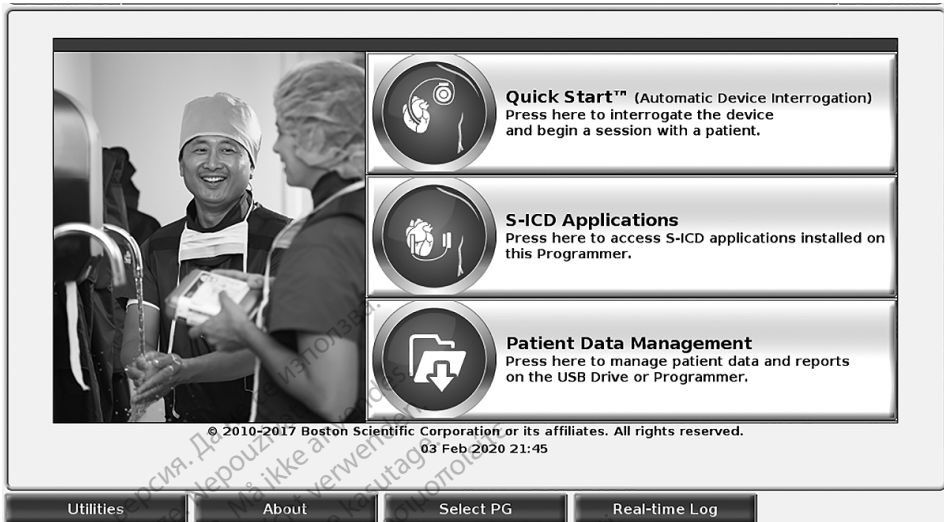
Quick Start™ (Automatic Device Interrogation)
Press here to interrogate the device and begin a session with a patient.

S-ICD Applications
Press here to access S-ICD applications installed on this Programmer.

Patient Data Management
Press here to manage patient data and reports on the USB Drive or Programmer.

© 2010-2017 Boston Scientific Corporation or its affiliates. All rights reserved.
03 Feb 2020 21:45

Utilities
About
Select PG
Real-time Log

версия. Да не се използва.
Nepoužívat.
Må ikke anvendes.
Nicht verwenden.
Ärge kasutage.
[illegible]